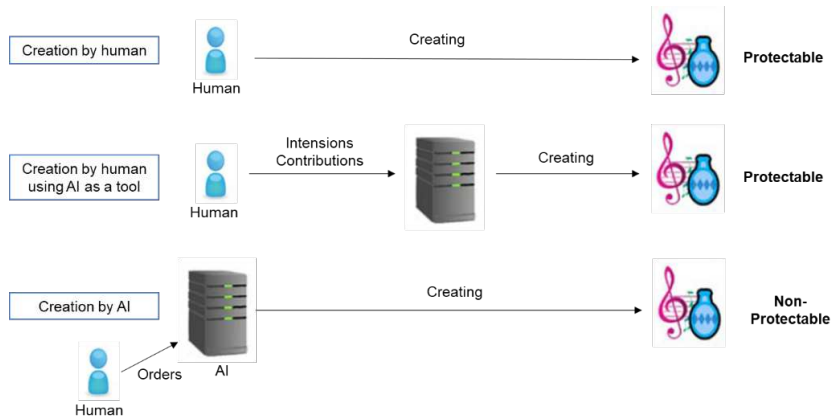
Creation by human

Human

Creating

Protectable

Creation by human using AI as a tool

Human

Intensions
Contributions

Creating

Protectable

Creation by AI

AI

Human

Orders

Creating

Non-Protectable